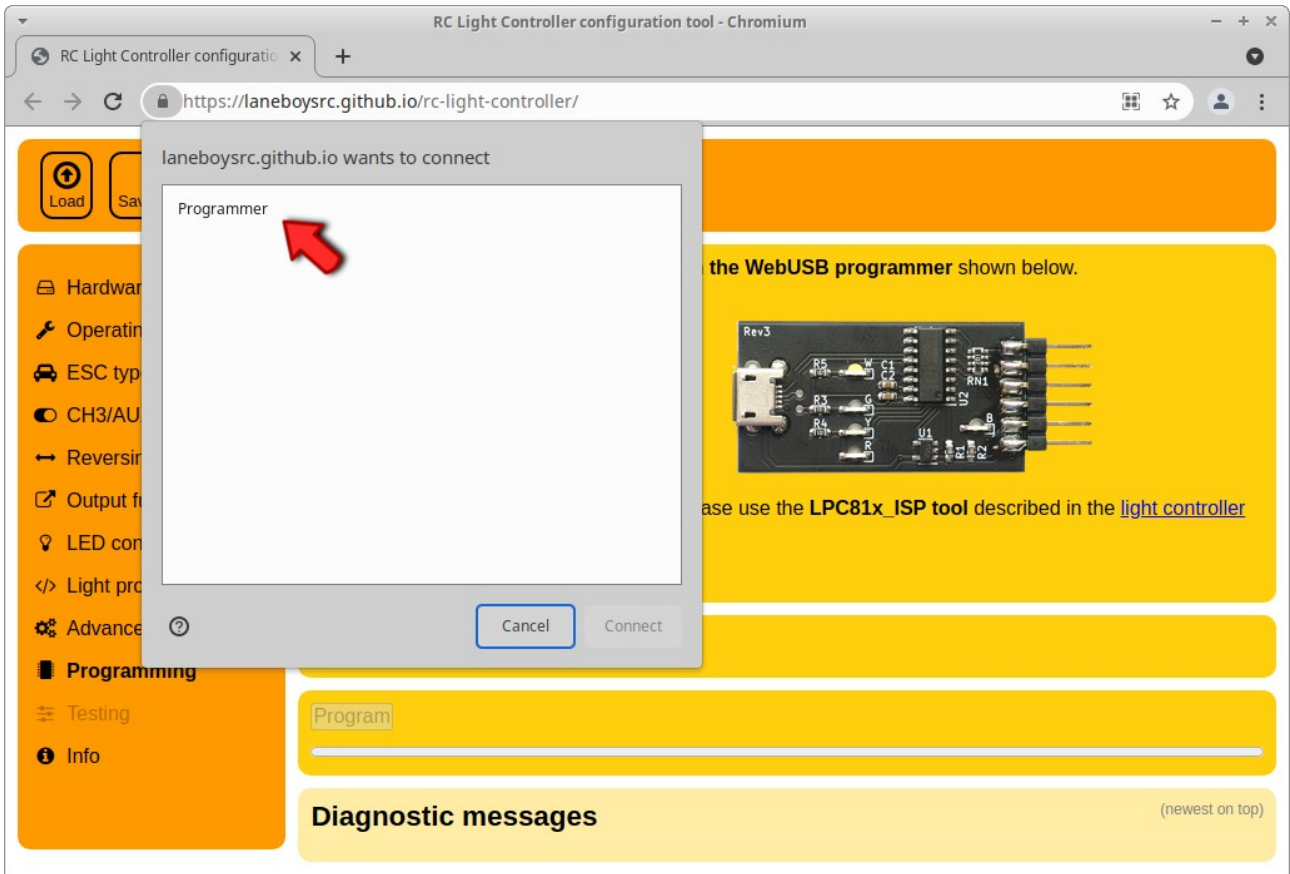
RC Light Controller configuration tool - Chromium

RC Light Controller configuratio ×

https://laneboysrc.github.io/rc-light-controller/

laneboysrc.github.io wants to connect

Programmer

Cancel Connect

Load Sa

Hardwar
Operatin
ESC typ
CH3/AU
Reversi
Output f
LED co
Light pro
Advance
Programming
Testing
Info

the WebUSB programmer shown below.

Rev3 R5 W C1 C2 R3 G R4 R U1 U2 RN1 B R1 R2

ase use the LPC81x_ISP tool described in the light controller

Program

Diagnostic messages

(newest on top)